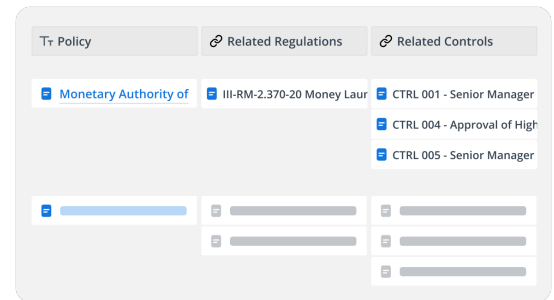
| Tт Policy | Related Regulations | Related Controls |
|---|---|---|
| Monetary Authority of | III-RM-2.370-20 Money Laun | CTRL 001 - Senior Manager |
| | | CTRL 004 - Approval of High |
| | | CTRL 005 - Senior Manager |